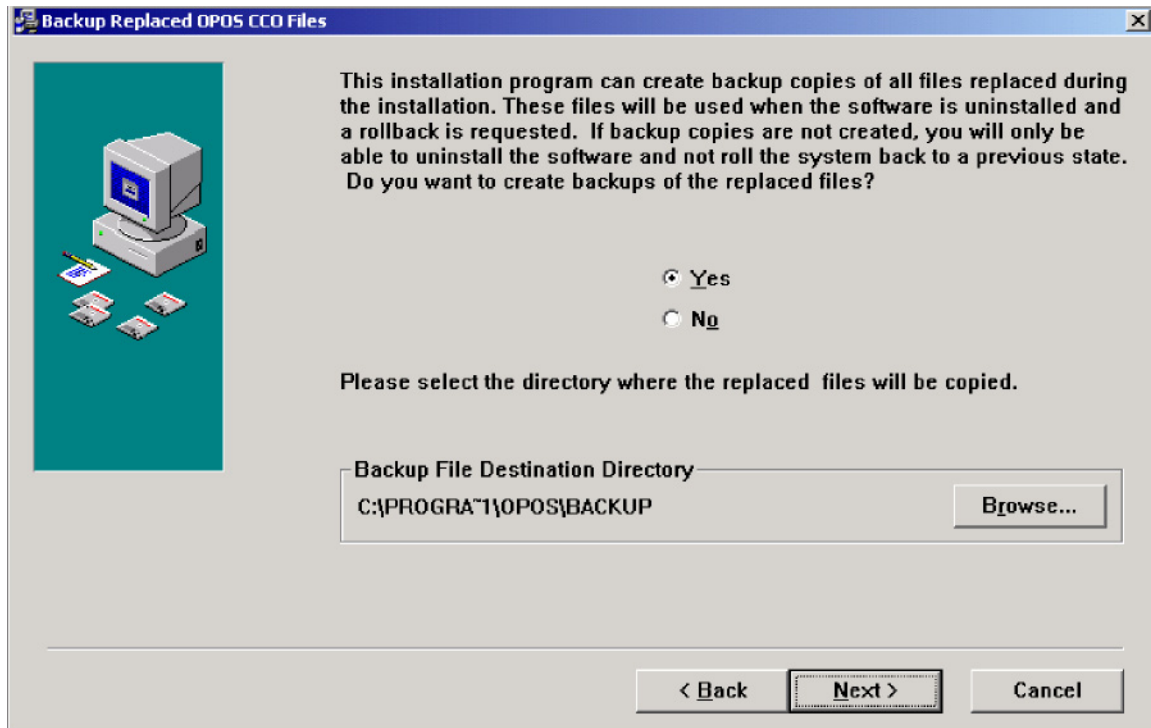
Backup Replaced OPOS CCO Files

This installation program can create backup copies of all files replaced during the installation. These files will be used when the software is uninstalled and a rollback is requested. If backup copies are not created, you will only be able to uninstall the software and not roll the system back to a previous state. Do you want to create backups of the replaced files?

Yes

No

Please select the directory where the replaced files will be copied.

Backup File Destination Directory

C:\PROGRA~1\OPOS\BACKUP

Browse...

< Back

Next >

Cancel